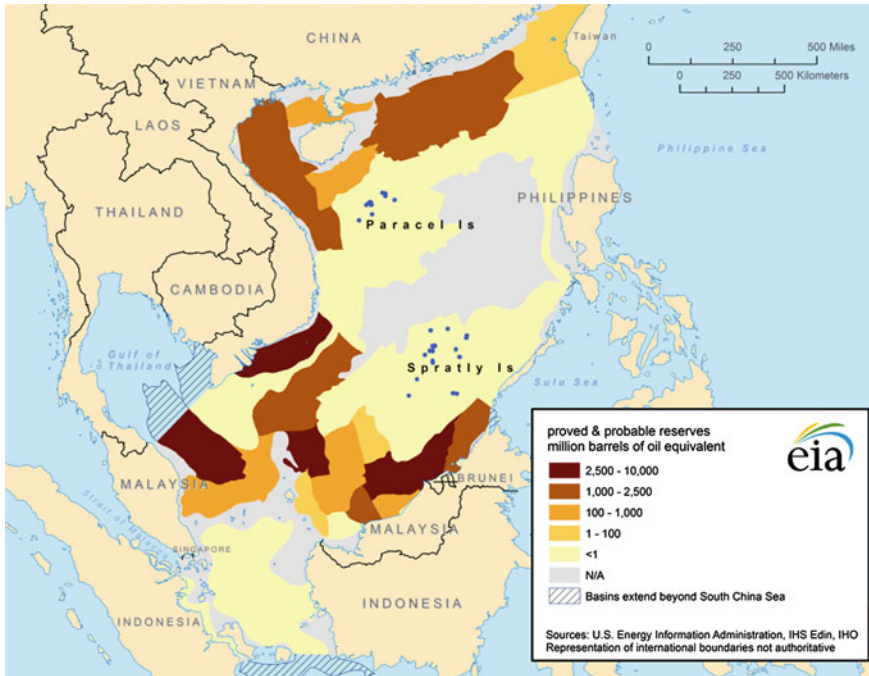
CHINA
Taiwan
0 250 500 Miles
0 250 500 Kilometers
VIETNAM
LAOS
Philippine Sea
THAILAND
PHILIPPINES
Paracel Is
CAMBODIA
Gulf of Thailand
Spratly Is
Sulu Sea
BRUNEI
MALAYSIA
Strait of Malacca
SINGAPORE
MALAYSIA
INDONESIA
INDONESIA

proved & probable reserves
million barrels of oil equivalent
eia
2,500 - 10,000
1,000 - 2,500
100 - 1,000
1 - 100
<1
N/A
Basins extend beyond South China Sea

Sources: U.S. Energy Information Administration, IHS Edin, IHO
Representation of international boundaries not authoritative